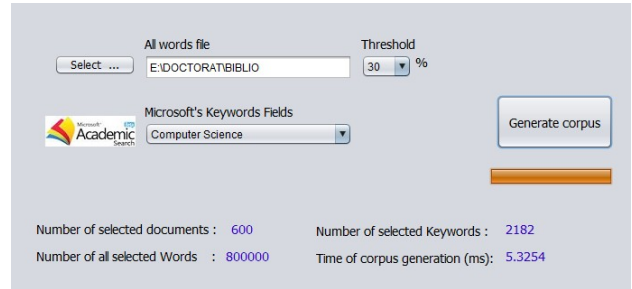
All words file

Threshold

Select ...

E:\DOCTORAT\BIBLIO

30 ▾ %

Microsoft's Keywords Fields

Microsoft® Academic Search

Computer Science ▾

Generate corpus

Number of selected documents : 600

Number of selected Keywords : 2182

Number of all selected Words : 800000

Time of corpus generation (ms): 5.3254